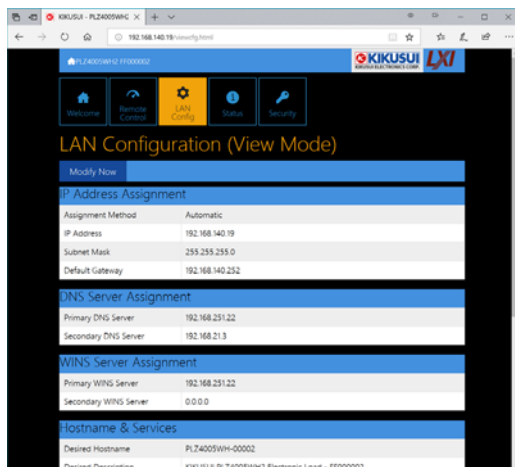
KIKUSUI - PLZ4005WHC ×   +   ∨

192.168.140.19/viewcfg.html

PLZ4005WH2 FF000002

KIKUSUI
KIKUSUI ELECTRONICS CORP.
LXI

Welcome
Remote Control
LAN Config
Status
Security

LAN Configuration (View Mode)

Modify Now

IP Address Assignment

| Assignment Method | Automatic |
|---|---|
| IP Address | 192.168.140.19 |
| Subnet Mask | 255.255.255.0 |
| Default Gateway | 192.168.140.252 |

DNS Server Assignment

| Primary DNS Server | 192.168.251.22 |
|---|---|
| Secondary DNS Server | 192.168.21.3 |

WINS Server Assignment

| Primary WINS Server | 192.168.251.22 |
|---|---|
| Secondary WINS Server | 0.0.0.0 |

Hostname & Services

| Desired Hostname | PLZ4005WH-00002 |
|---|---|
| Desired Description | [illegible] |